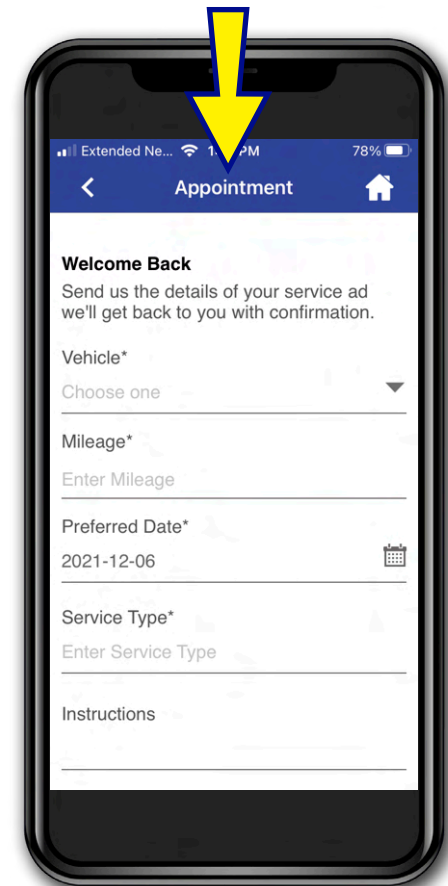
Extended Ne... 1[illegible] PM 78%

Appointment

Welcome Back

Send us the details of your service ad we'll get back to you with confirmation.

Vehicle*

Choose one

Mileage*

Enter Mileage

Preferred Date*

2021-12-06

Service Type*

Enter Service Type

Instructions